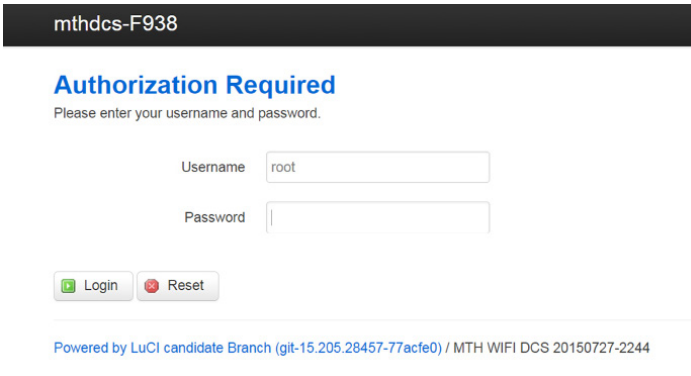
mthdcs-F938

Authorization Required

Please enter your username and password.

Username root

Password

Login Reset

Powered by LuCI candidate Branch (git-15.205.28457-77acfe0) / MTH WIFI DCS 20150727-2244